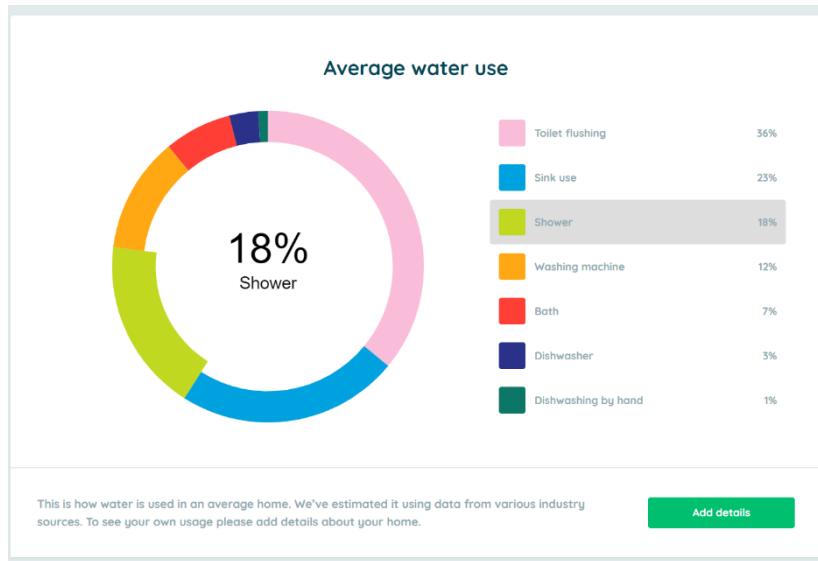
Average water use

18%
Shower

| | |
|---|---|
| Toilet flushing | 36% |
| Sink use | 23% |
| Shower | 18% |
| Washing machine | 12% |
| Bath | 7% |
| Dishwasher | 3% |
| Dishwashing by hand | 1% |

This is how water is used in an average home. We've estimated it using data from various industry sources. To see your own usage please add details about your home.

Add details